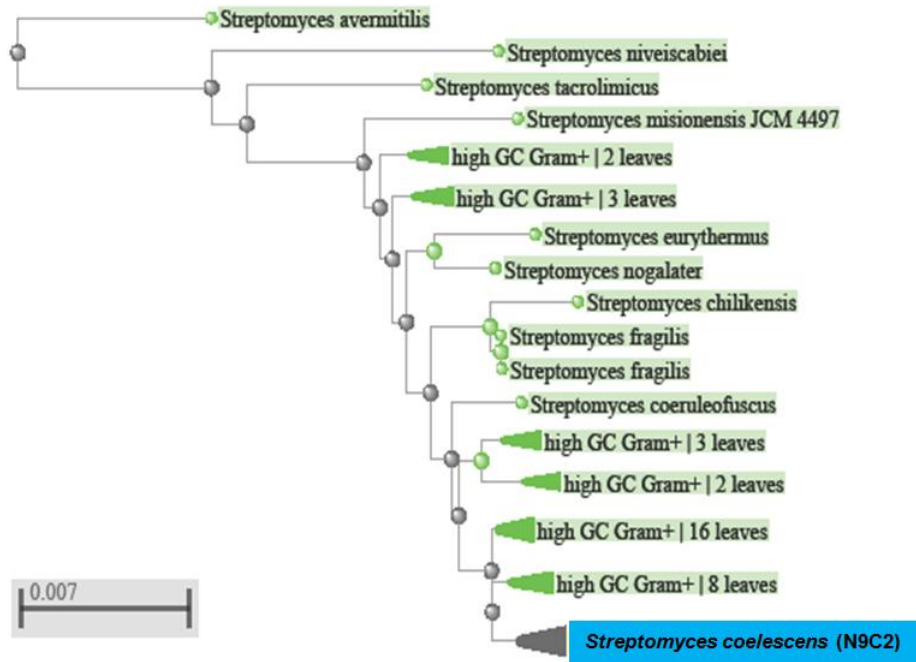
Streptomyces avermitilis
Streptomyces niveiscabiei
Streptomyces tacrolimicus
Streptomyces misionensis JCM 4497
high GC Gram+ | 2 leaves
high GC Gram+ | 3 leaves
Streptomyces eurythermus
Streptomyces nogalater
Streptomyces chilikensis
Streptomyces fragilis
Streptomyces fragilis
Streptomyces coeruleofuscus
high GC Gram+ | 3 leaves
high GC Gram+ | 2 leaves
high GC Gram+ | 16 leaves
high GC Gram+ | 8 leaves
0.007
Streptomyces coelescens (N9C2)